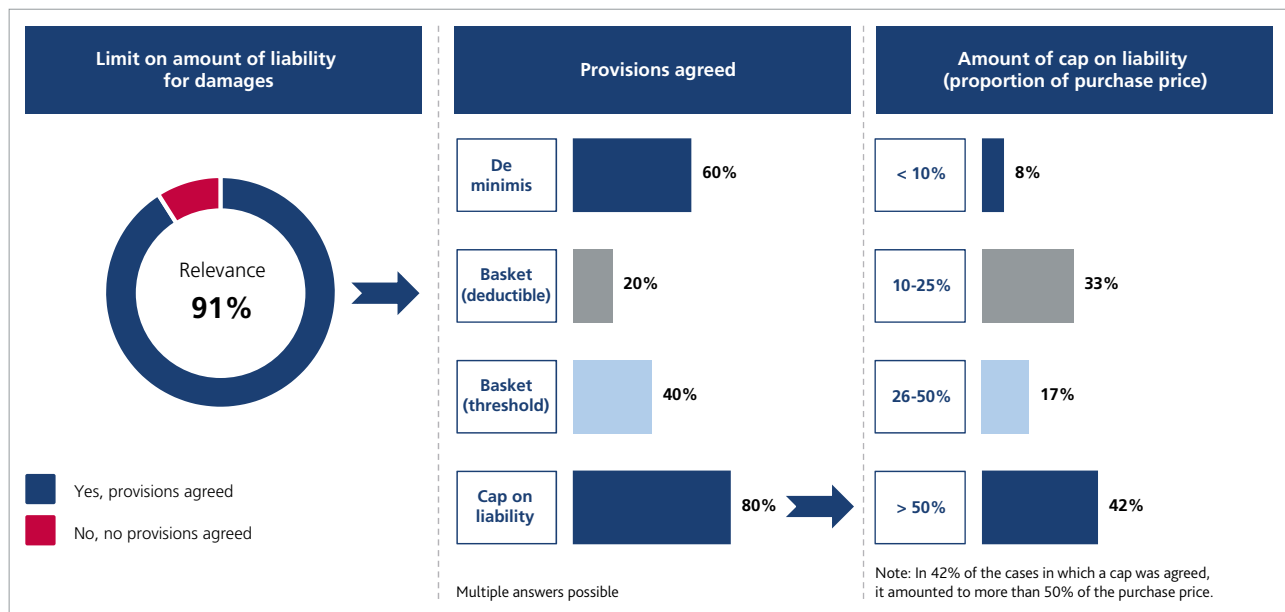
Limit on amount of liability for damages

Relevance
91%

Yes, provisions agreed

No, no provisions agreed

Provisions agreed

De minimis 60%

Basket (deductible) 20%

Basket (threshold) 40%

Cap on liability 80%

Multiple answers possible

Amount of cap on liability (proportion of purchase price)

< 10% 8%

10-25% 33%

26-50% 17%

> 50% 42%

Note: In 42% of the cases in which a cap was agreed, it amounted to more than 50% of the purchase price.